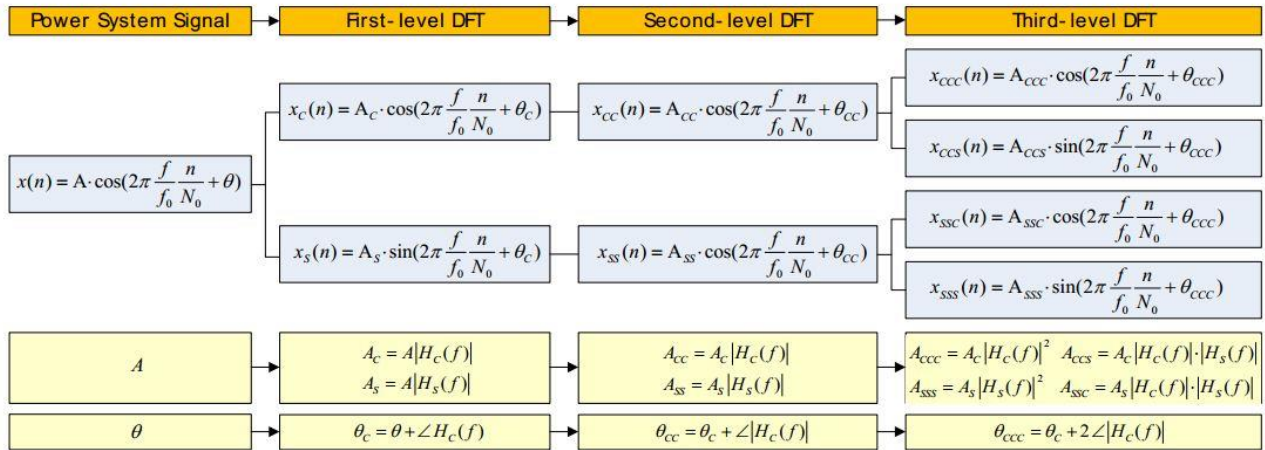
Power System Signal

First- level DFT

Second- level DFT

Third- level DFT

$x(n) = A \cdot \cos(2\pi \frac{f}{f_0} \frac{n}{N_0} + \theta)$

$x_C(n) = A_C \cdot \cos(2\pi \frac{f}{f_0} \frac{n}{N_0} + \theta_C)$

$x_S(n) = A_S \cdot \sin(2\pi \frac{f}{f_0} \frac{n}{N_0} + \theta_C)$

$x_{CC}(n) = A_{CC} \cdot \cos(2\pi \frac{f}{f_0} \frac{n}{N_0} + \theta_{CC})$

$x_{SS}(n) = A_{SS} \cdot \cos(2\pi \frac{f}{f_0} \frac{n}{N_0} + \theta_{CC})$

$x_{CCC}(n) = A_{CCC} \cdot \cos(2\pi \frac{f}{f_0} \frac{n}{N_0} + \theta_{CCC})$

$x_{CCS}(n) = A_{CCS} \cdot \sin(2\pi \frac{f}{f_0} \frac{n}{N_0} + \theta_{CCC})$

$x_{SSC}(n) = A_{SSC} \cdot \cos(2\pi \frac{f}{f_0} \frac{n}{N_0} + \theta_{CCC})$

$x_{SSS}(n) = A_{SSS} \cdot \sin(2\pi \frac{f}{f_0} \frac{n}{N_0} + \theta_{CCC})$

$A$

$A_C = A|H_C(f)|$
$A_S = A|H_S(f)|$

$A_{CC} = A_C|H_C(f)|$
$A_{SS} = A_S|H_S(f)|$

$A_{CCC} = A_C|H_C(f)|^2$ $A_{CCS} = A_C|H_C(f)|\cdot|H_S(f)|$
$A_{SSS} = A_S|H_S(f)|^2$ $A_{SSC} = A_S|H_C(f)|\cdot|H_S(f)|$

$\theta$

$\theta_C = \theta + \angle H_C(f)$

$\theta_{CC} = \theta_C + \angle|H_C(f)|$

$\theta_{CCC} = \theta_C + 2\angle|H_C(f)|$